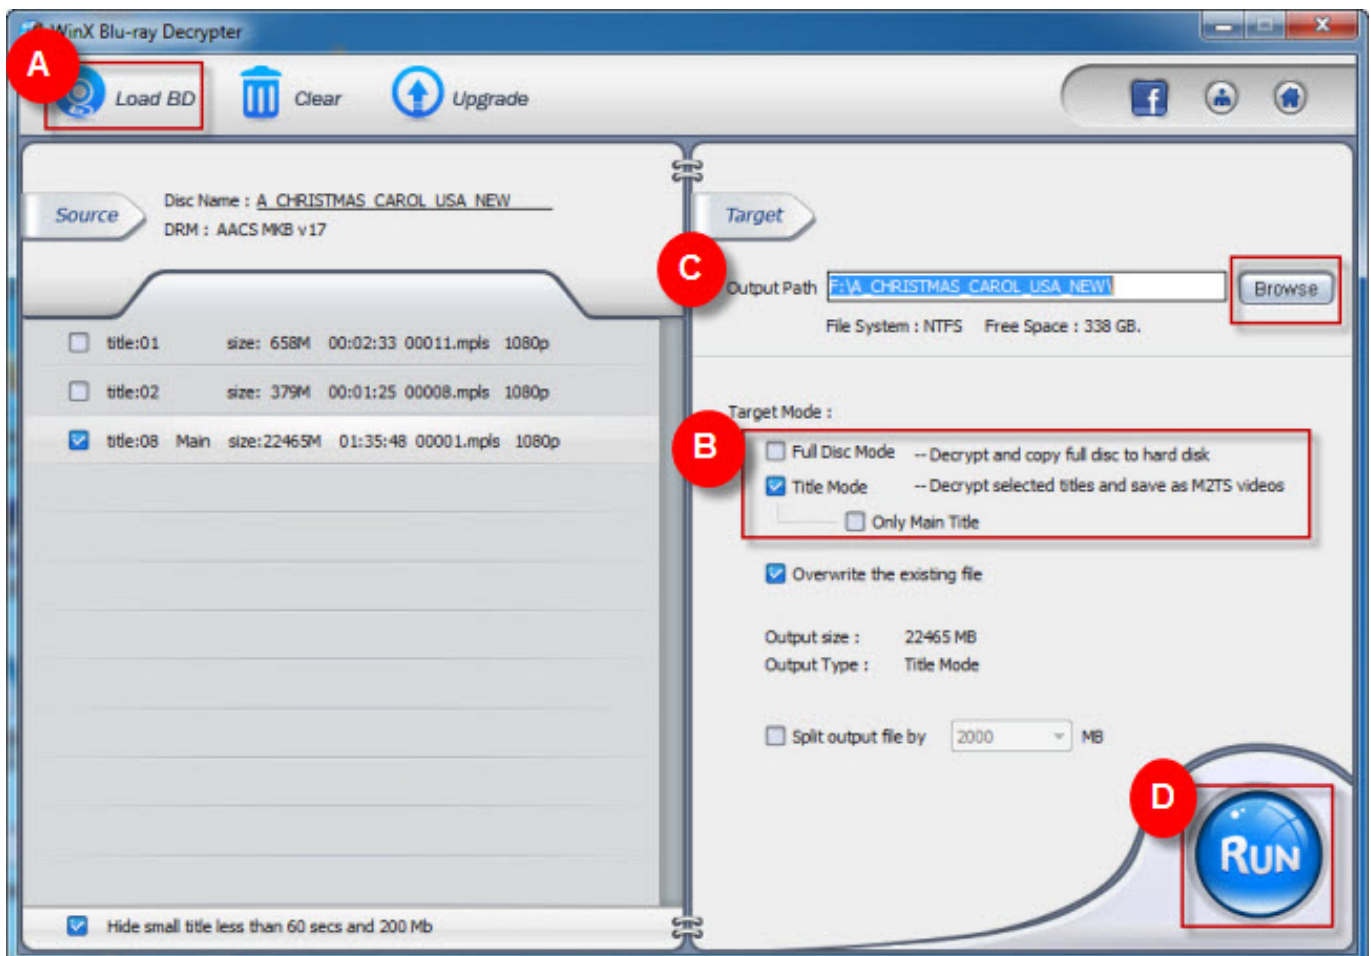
WinX Blu-ray Decrypter

A

Load BD

Clear

Upgrade

Source

Disc Name : A_CHRISTMAS_CAROL_USA_NEW

DRM : AACS MKB v17

| | | | | | | |
|---|---|---|---|---|---|---|
| ☐ | title:01 | | size: 658M | 00:02:33 | 00011.mpls | 1080p |
| ☐ | title:02 | | size: 379M | 00:01:25 | 00008.mpls | 1080p |
| ☑ | title:08 | Main | size:22465M | 01:35:48 | 00001.mpls | 1080p |

Hide small title less than 60 secs and 200 Mb

Target

C

Output Path F:\A_CHRISTMAS_CAROL_USA_NEW\

Browse

File System : NTFS Free Space : 338 GB.

Target Mode :

B

Full Disc Mode -- Decrypt and copy full disc to hard disk

Title Mode -- Decrypt selected titles and save as M2TS videos

Only Main Title

Overwrite the existing file

Output size : 22465 MB

Output Type : Title Mode

Split output file by 2000 MB

D

RUN